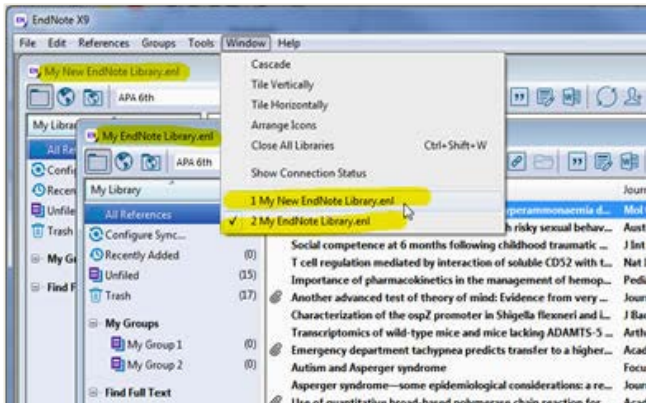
EndNote X9

File Edit References Groups Tools Window Help

My New EndNote Library.enl

APA 6th

My Library

All References

Config

Recen

Unfile

Trash

My Gr

Find F

My EndNote Library.enl

APA 6th

My Library

All References

Configure Sync...

Recently Added (0)

Unfiled (15)

Trash (17)

My Groups

My Group 1 (0)

My Group 2 (0)

Find Full Text

Cascade

Tile Vertically

Tile Horizontally

Arrange Icons

Close All Libraries Ctrl+Shift+W

Show Connection Status

1 My New EndNote Library.enl

✓ 2 My EndNote Library.enl

Journ

...perammonaemia d... Mol

...h risky sexual behav... Aust

Social competence at 6 months following childhood traumatic ... J Int

T cell regulation mediated by interaction of soluble CD52 with ... Nat I

Importance of pharmacokinetics in the management of hemop... Pedi

Another advanced test of theory of mind: Evidence from very ... Jour

Characterization of the ospZ promoter in Shigella flexneri and i... J Bac

Transcriptomics of wild-type mice and mice lacking ADAMTS-5 ... Arth

Emergency department tachypnea predicts transfer to a higher... Acad

Autism and Asperger syndrome Focu

Asperger syndrome—some epidemiological considerations: a re... Jour

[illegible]